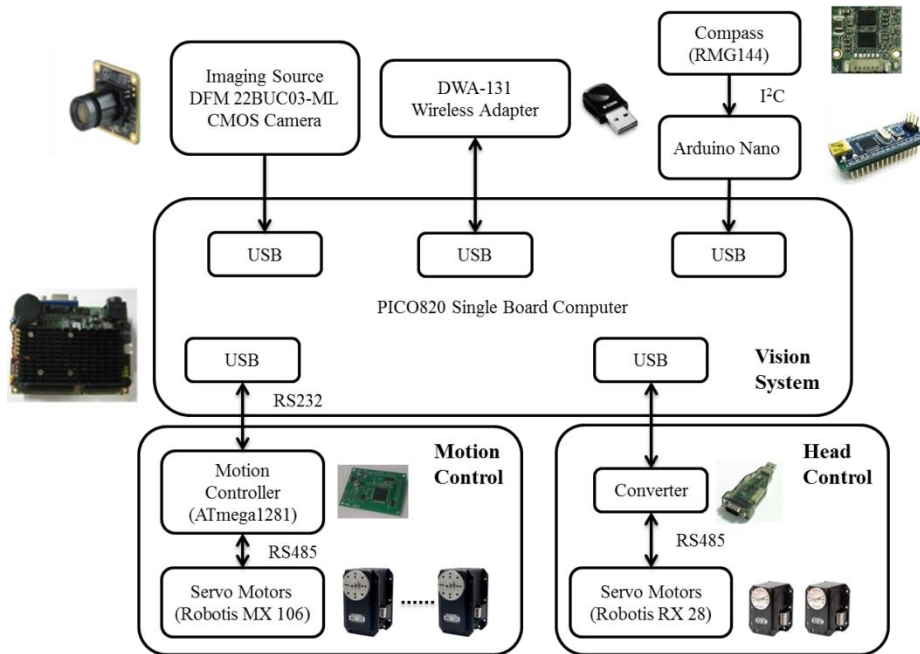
Imaging Source DFM 22BUC03-ML CMOS Camera

DWA-131 Wireless Adapter

Compass (RMG144)

I$^2$C

Arduino Nano

USB

USB

USB

PICO820 Single Board Computer

USB

USB

Vision System

RS232

Motion Control

Motion Controller (ATmega1281)

RS485

Servo Motors (Robotis MX 106)

Head Control

Converter

RS485

Servo Motors (Robotis RX 28)